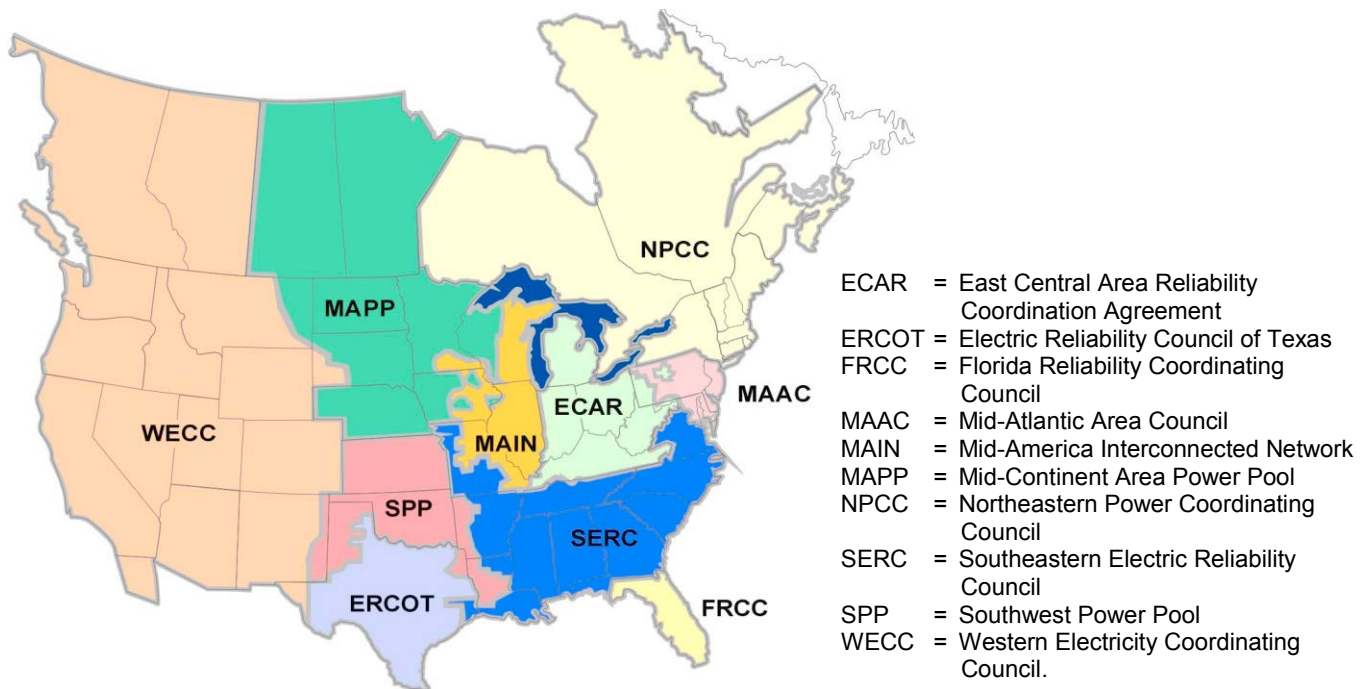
NPCC
MAPP
WECC
MAIN
ECAR
MAAC
SPP
SERC
ERCOT
FRCC

ECAR = East Central Area Reliability Coordination Agreement
ERCOT = Electric Reliability Council of Texas
FRCC = Florida Reliability Coordinating Council
MAAC = Mid-Atlantic Area Council
MAIN = Mid-America Interconnected Network
MAPP = Mid-Continent Area Power Pool
NPCC = Northeastern Power Coordinating Council
SERC = Southeastern Electric Reliability Council
SPP = Southwest Power Pool
WECC = Western Electricity Coordinating Council.